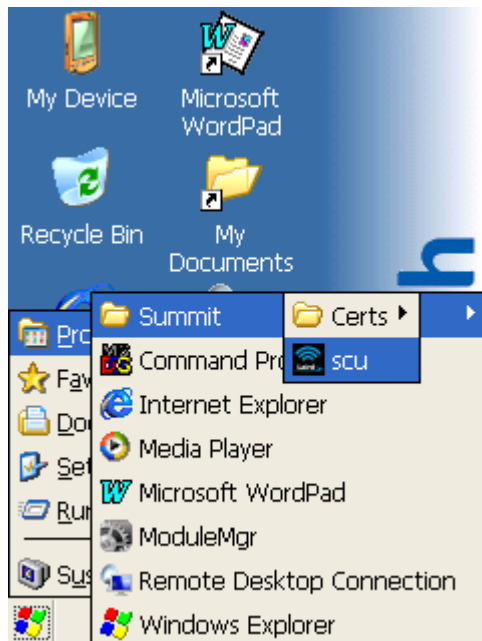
My Device
Microsoft WordPad
Recycle Bin
My Documents

Pro
Fav
Do
Set
Rur
Sus

Summit
Command Pro
Internet Explorer
Media Player
Microsoft WordPad
ModuleMgr
Remote Desktop Connection
Windows Explorer

Certs
scu